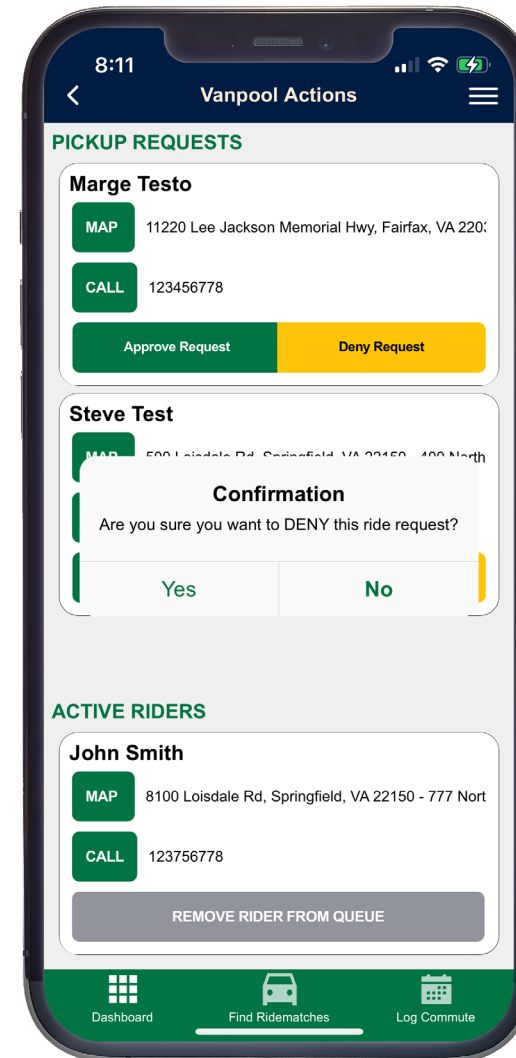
8:11

Vanpool Actions

PICKUP REQUESTS

Marge Testo

MAP 11220 Lee Jackson Memorial Hwy, Fairfax, VA 220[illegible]

CALL 123456778

Approve Request

Deny Request

Steve Test

MAP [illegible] Loisdale Rd, Springfield, VA 22150 - 400 North

Confirmation

Are you sure you want to DENY this ride request?

Yes

No

ACTIVE RIDERS

John Smith

MAP 8100 Loisdale Rd, Springfield, VA 22150 - 777 Nort

CALL 123756778

REMOVE RIDER FROM QUEUE

Dashboard

Find Ridematches

Log Commute